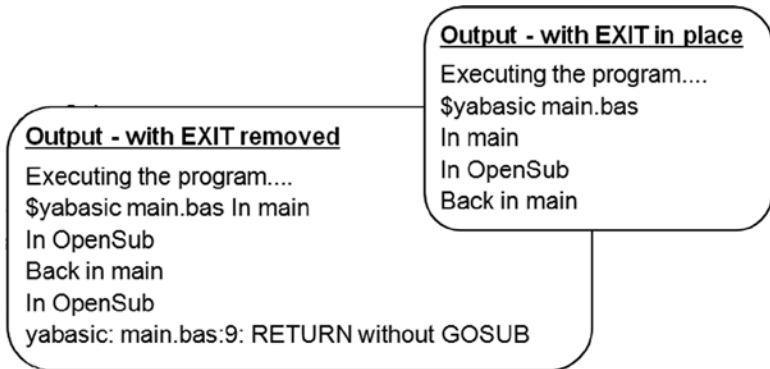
Output - with EXIT in place
Executing the program....
$yabasic main.bas
In main
In OpenSub
Back in main

Output - with EXIT removed
Executing the program....
$yabasic main.bas In main
In OpenSub
Back in main
In OpenSub
yabasic: main.bas:9: RETURN without GOSUB